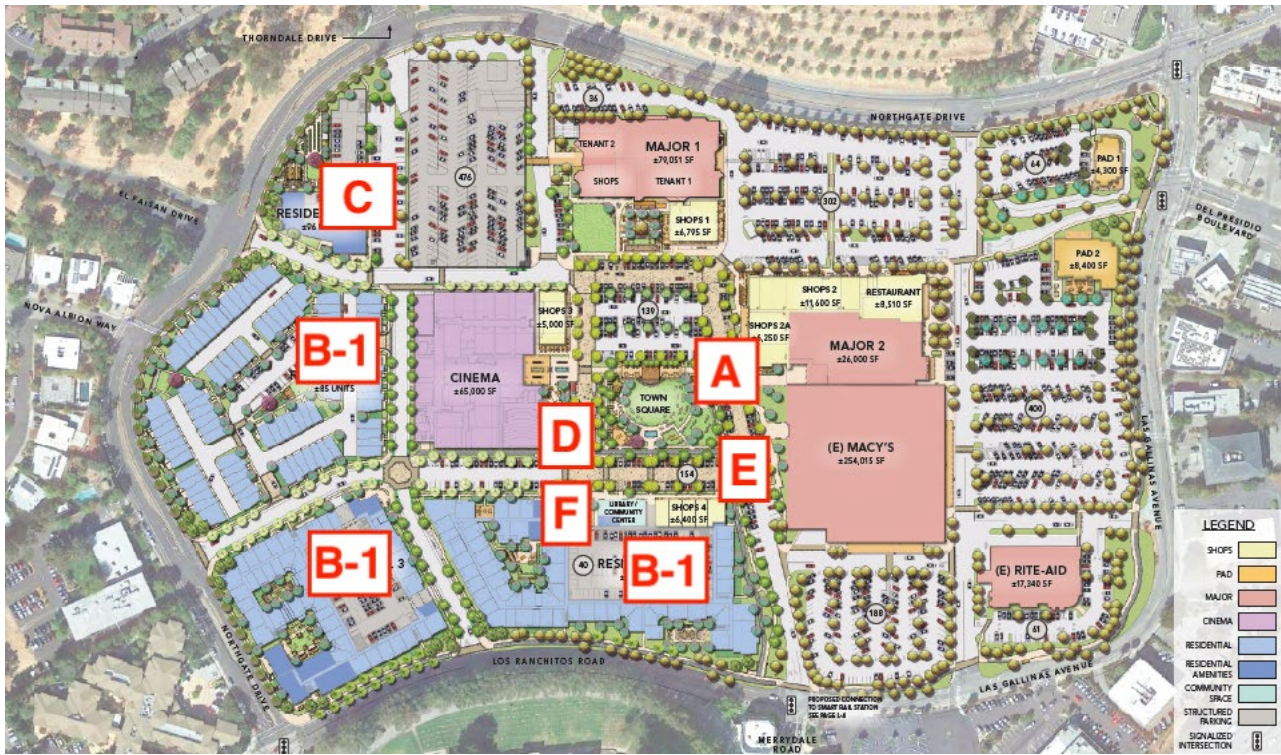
THORNDALE DRIVE

NORTHGATE DRIVE

EL FAISAN DRIVE

NOVA ALBION WAY

DEL PRESIDIO BOULEVARD

LAS GALLINAS AVENUE

LOS RANCHITOS ROAD

NORTHGATE DRIVE

MERRYDALE ROAD

C

RESIDE
±96

476

86

TENANT 2

MAJOR 1
±79,051 SF

SHOPS

TENANT 1

SHOPS 1
±6,795 SF

302

64

PAD 1
±4,300 SF

PAD 2
±8,400 SF

B-1
±85 UNITS

CINEMA
±65,000 SF

SHOPS 3
±5,000 SF

139

SHOPS 2
±11,600 SF

RESTAURANT
±8,510 SF

SHOPS 2A
±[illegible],250 SF

MAJOR 2
±26,000 SF

A

TOWN SQUARE

D

E

154

(E) MACY'S
±254,015 SF

400

F

LIBRARY/ COMMUNITY CENTER

SHOPS 4
±6,400 SF

B-1

3

40

RES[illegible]

B-1

188

(E) RITE-AID
±17,340 SF

61

PROPOSED CONNECTION TO SMART RAIL STATION SEE PAGE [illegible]

LEGEND

SHOPS

PAD

MAJOR

CINEMA

RESIDENTIAL

RESIDENTIAL AMENITIES

COMMUNITY SPACE

STRUCTURED PARKING

SIGNALIZED INTERSECTION